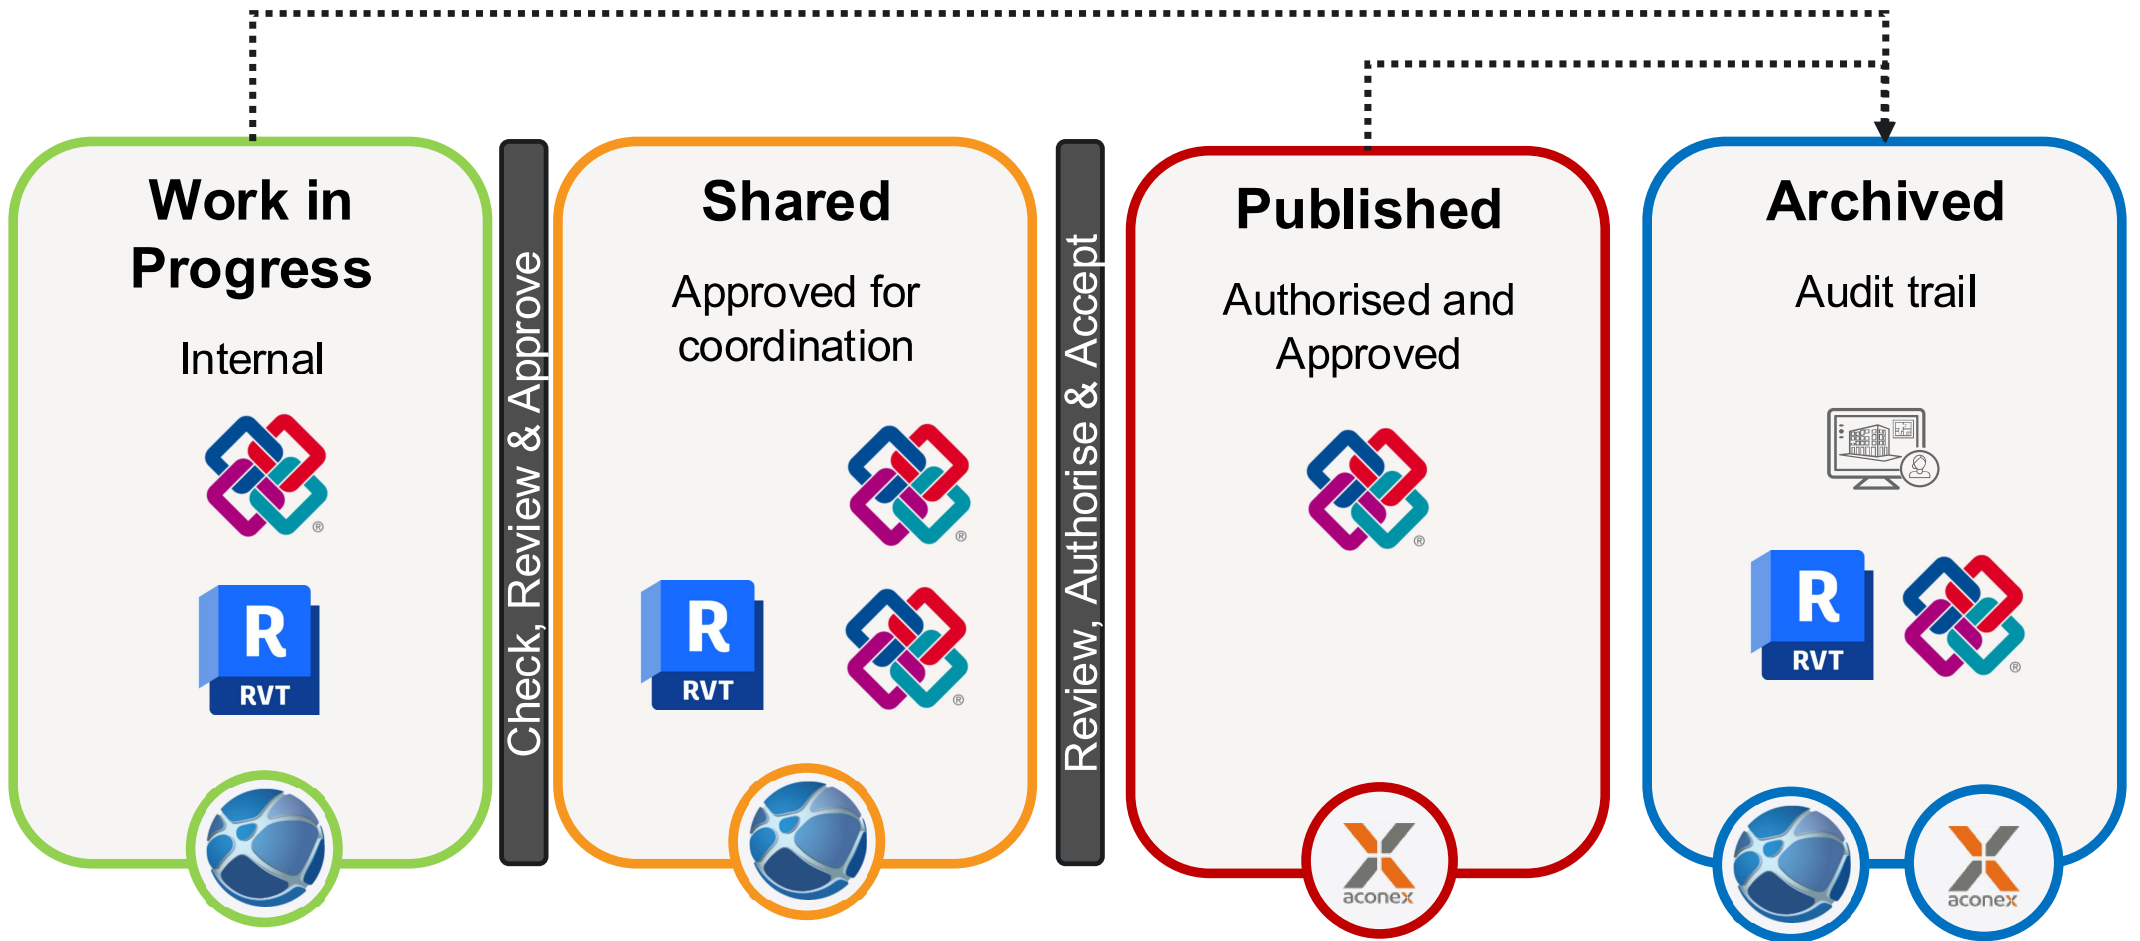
Work in Progress

Internal

R
RVT

Check, Review & Approve

Shared

Approved for coordination

R
RVT

Review, Authorise & Accept

Published

Authorised and Approved

aconex

Archived

Audit trail

R
RVT

aconex